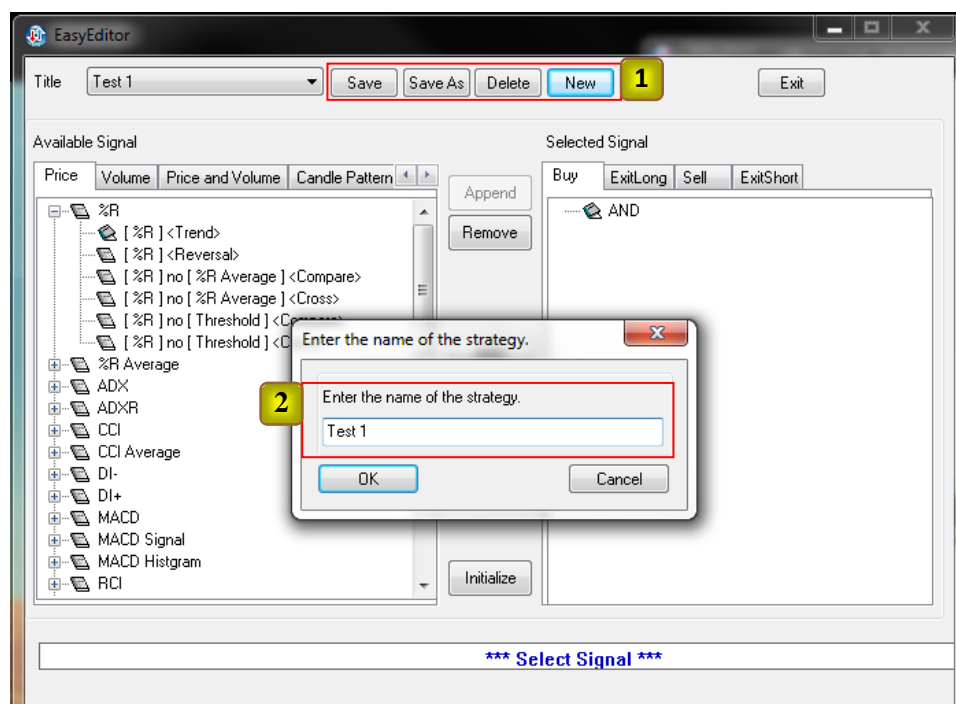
EasyEditor

Title Test 1 Save Save As Delete New 1 Exit

Available Signal

Price Volume Price and Volume Candle Pattern

%R
[ %R ] <Trend>
[ %R ] <Reversal>
[ %R ] no [ %R Average ] <Compare>
[ %R ] no [ %R Average ] <Cross>
[ %R ] no [ Threshold ] <C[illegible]
[ %R ] no [ Threshold ] <C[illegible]
%R Average
ADX
ADXR
CCI
CCI Average
DI-
DI+
MACD
MACD Signal
MACD Histgram
RCI

Append
Remove
Initialize

Selected Signal

Buy ExitLong Sell ExitShort

AND

Enter the name of the strategy.

2

Enter the name of the strategy.

Test 1

OK Cancel

*** Select Signal ***